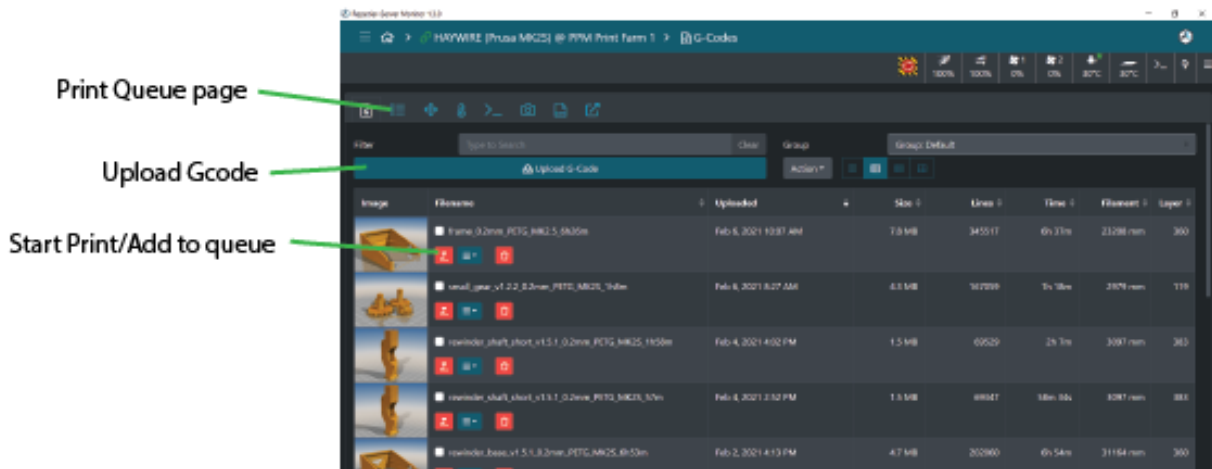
Print Queue page

Upload Gcode

Start Print/Add to queue

Repetier-Server Monitor 1.3.3

HAYWIRE (Prusa MK25) @ PPM Print Farm 1 > G-Codes

100% 100% 0% 0% 80°C 80°C

Filter Type to Search Clear Group Group: Default

Upload G-Code Action

| Image | Filename | Uploaded | Size | Lines | Time | Filament | Layer |
|---|---|---|---|---|---|---|---|
| | frame_0.2mm_PETG_MK2.5_6h36m | Feb 6, 2021 10:07 AM | 7.8 MB | 345517 | 6h 37m | 23288 mm | 360 |
| | small_gear_v1.2.2_0.2mm_PETG_MK25_1h8m | Feb 6, 2021 8:27 AM | 4.5 MB | 167099 | 1h 18m | 2979 mm | 119 |
| | rewinder_shaft_short_v1.5.1_0.2mm_PETG_MK25_1h58m | Feb 4, 2021 4:02 PM | 1.5 MB | 69529 | 2h 1m | 3097 mm | 383 |
| | rewinder_shaft_short_v1.5.1_0.2mm_PETG_MK25_57m | Feb 4, 2021 2:52 PM | 1.5 MB | 69547 | 58m 30s | 3097 mm | 383 |
| | rewinder_base_v1.5.1_0.2mm_PETG_MK25_6h53m | Feb 2, 2021 4:13 PM | 4.7 MB | 202860 | 6h 54m | 31164 mm | 360 |